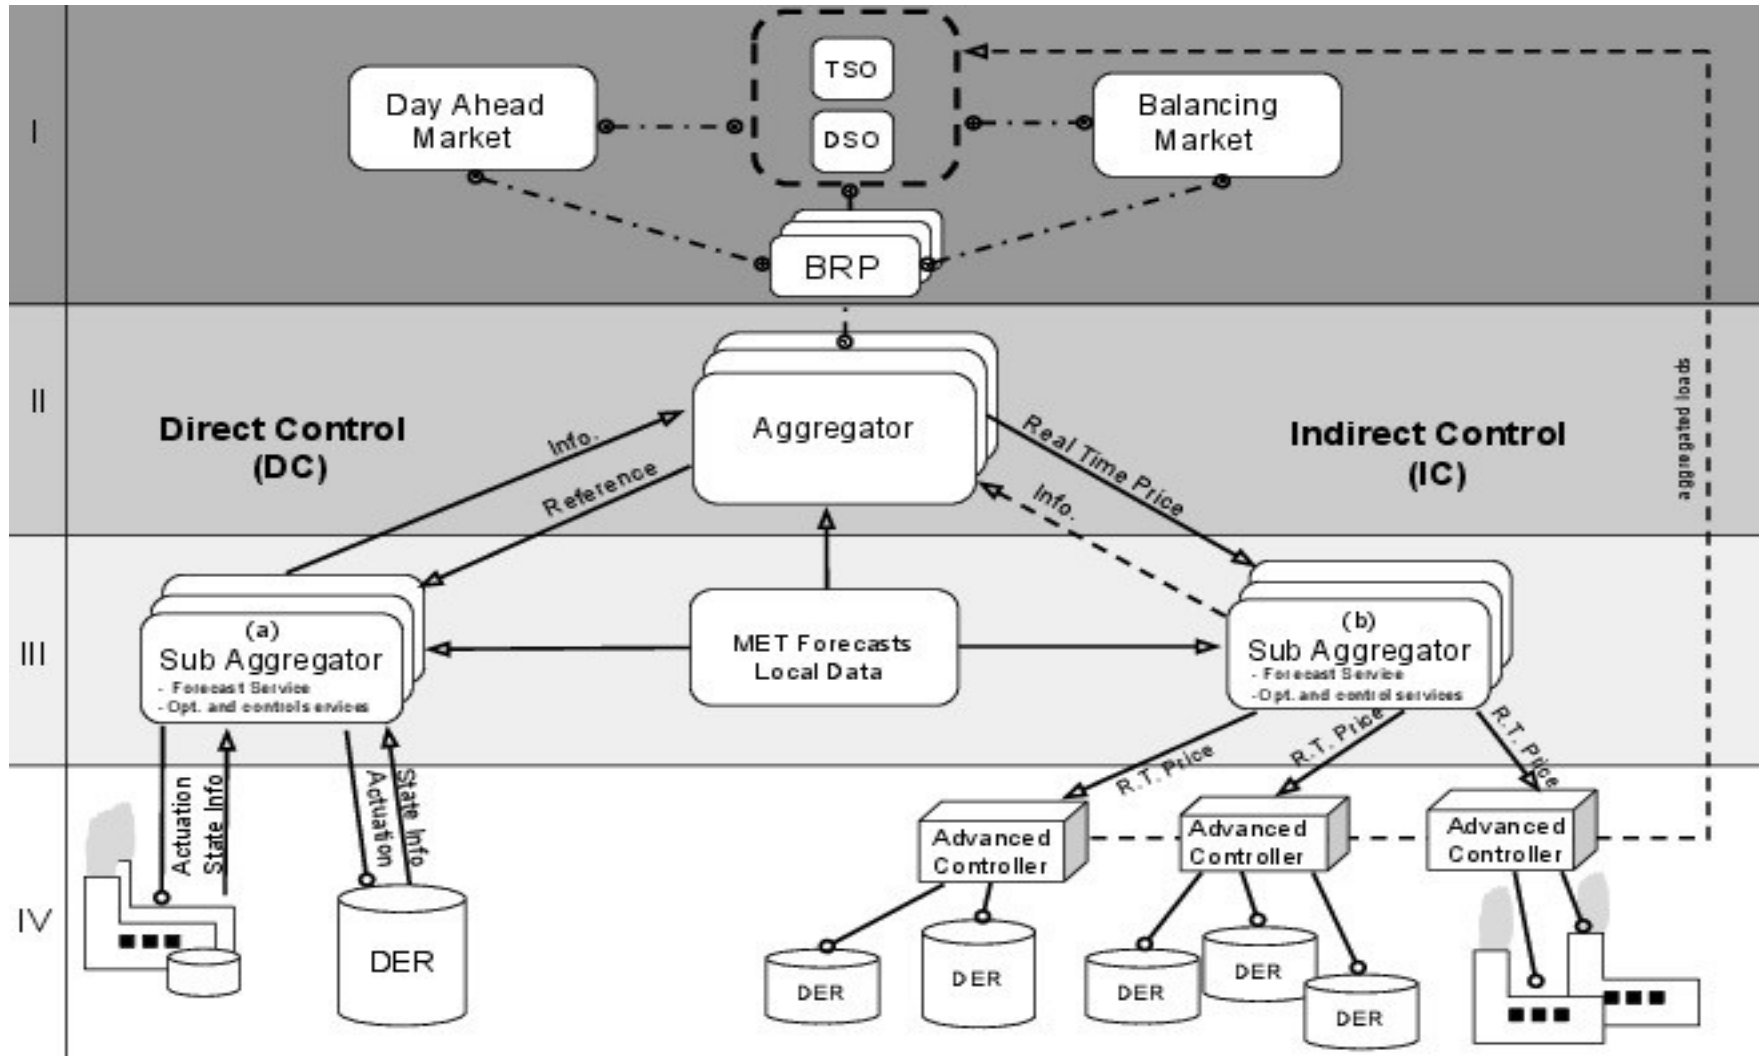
I

Day Ahead Market

TSO

DSO

Balancing Market

BRP

II

Direct Control (DC)

Aggregator

Indirect Control (IC)

aggregated loads

Info.

Reference

Real Time Price

Info.

III

(a)
Sub Aggregator
- Forecast Service
- Opt. and controlservices

MET Forecasts
Local Data

(b)
Sub Aggregator
- Forecast Service
-Opt. and control services

R.T. Price

R.T. Price

R.T. Price

IV

Actuation

State Info

Actuation

State Info

DER

Advanced Controller

Advanced Controller

Advanced Controller

DER

DER

DER

DER

DER